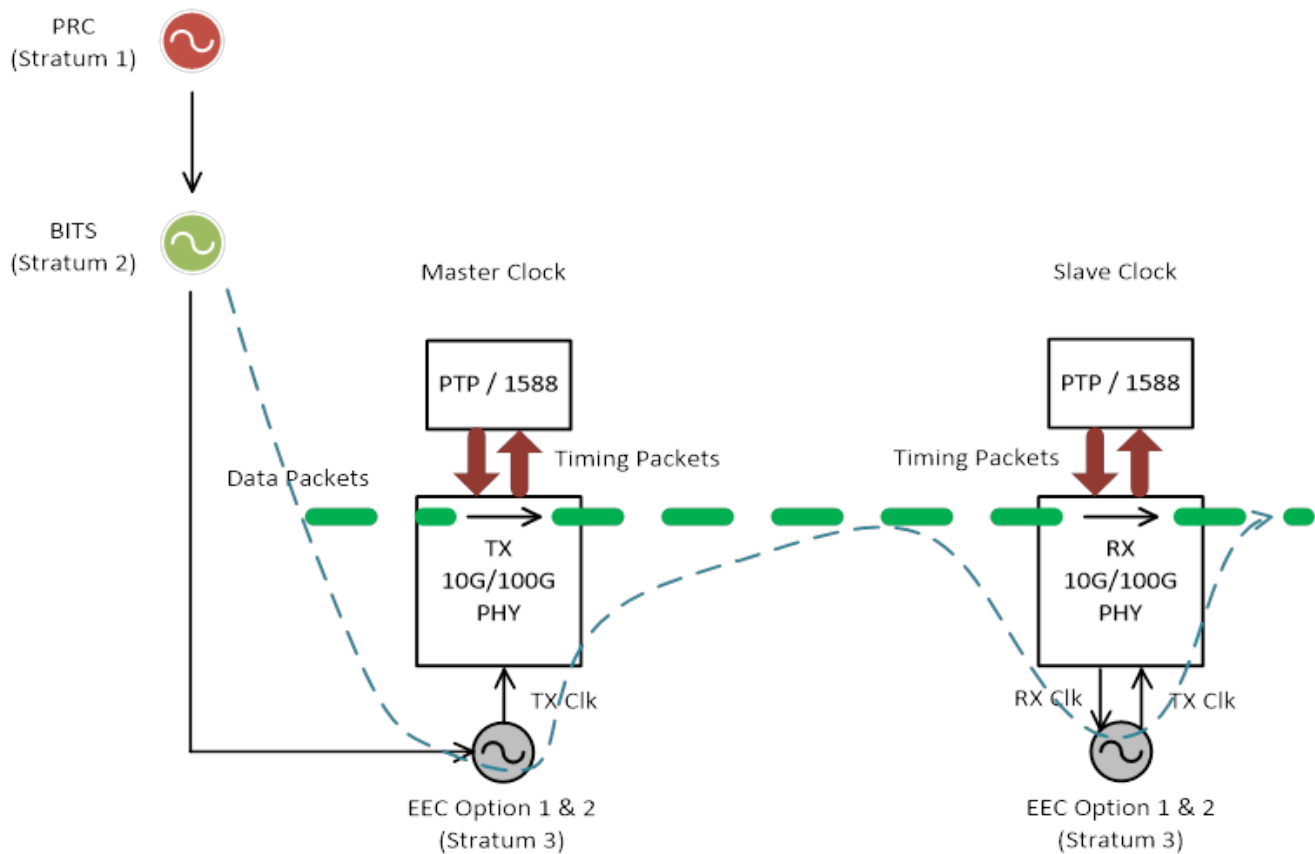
PRC
(Stratum 1)

BITS
(Stratum 2)

Master Clock

Slave Clock

PTP / 1588

PTP / 1588

Timing Packets

Timing Packets

Data Packets

TX
10G/100G
PHY

RX
10G/100G
PHY

TX Clk

RX Clk

TX Clk

EEC Option 1 & 2
(Stratum 3)

EEC Option 1 & 2
(Stratum 3)